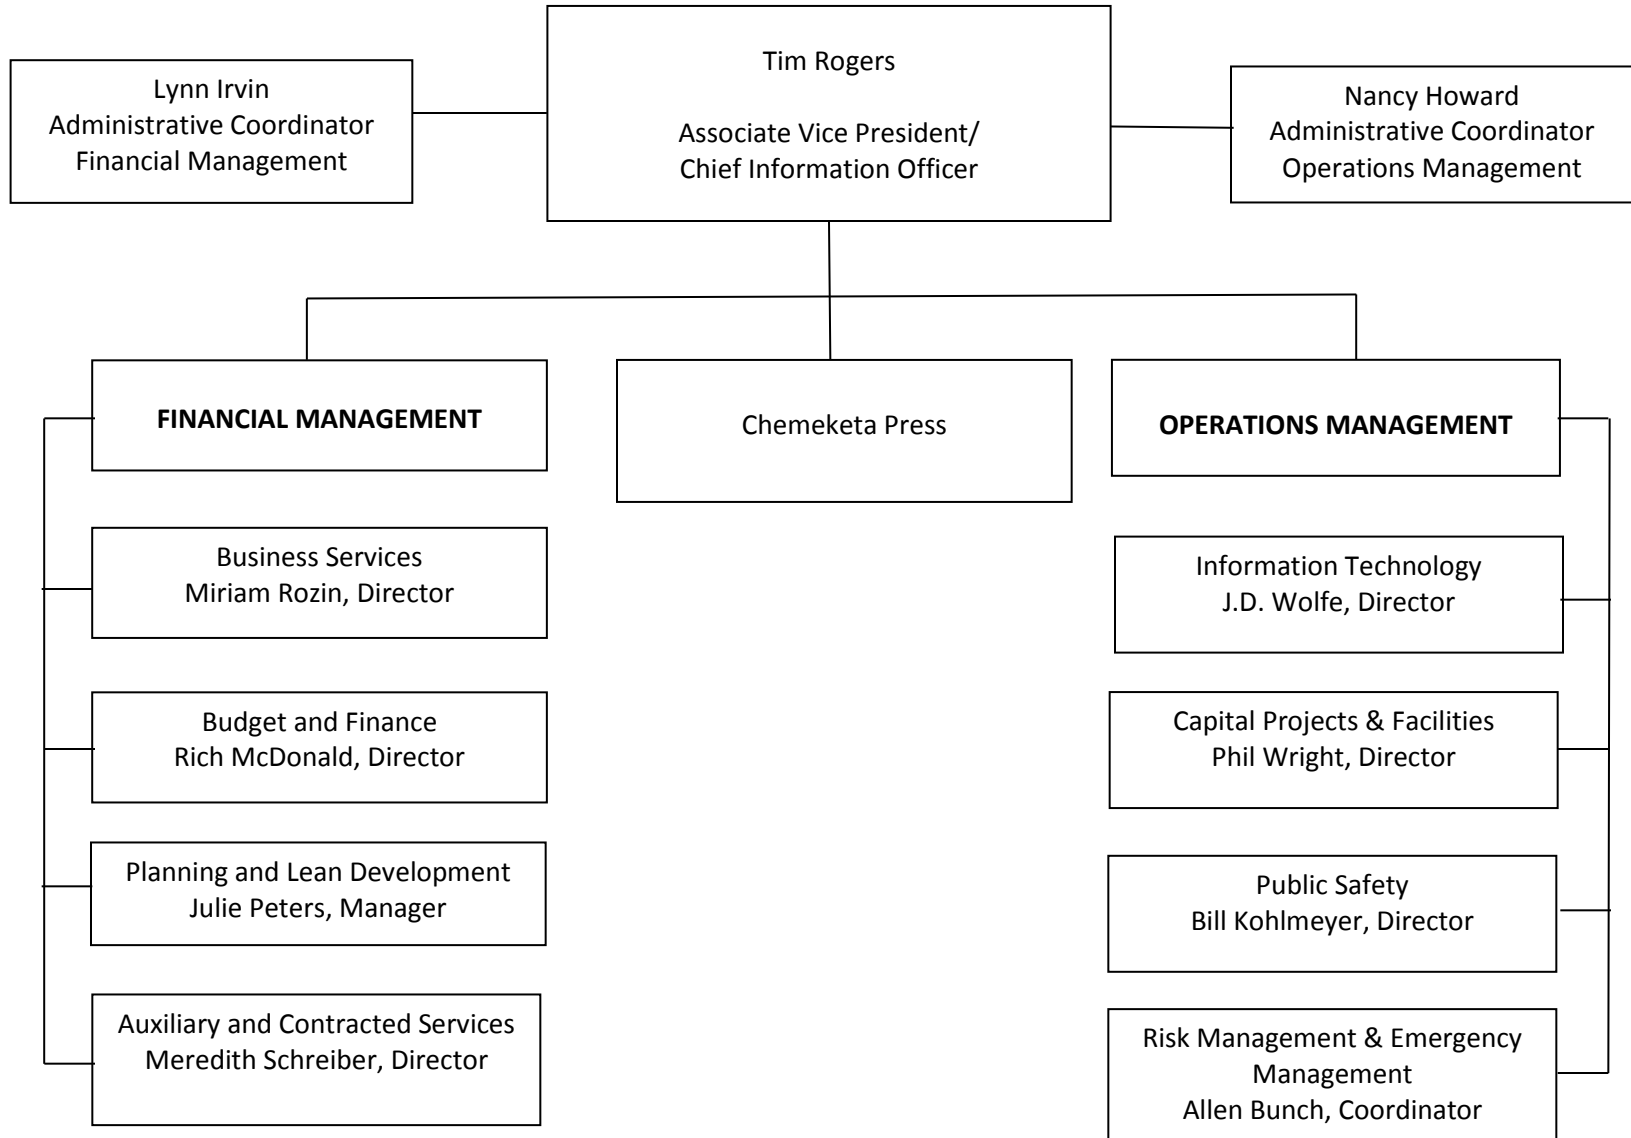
Lynn Irvin
Administrative Coordinator
Financial Management

Tim Rogers

Associate Vice President/
Chief Information Officer

Nancy Howard
Administrative Coordinator
Operations Management

**FINANCIAL MANAGEMENT**

Chemeketa Press

**OPERATIONS MANAGEMENT**

Business Services
Miriam Rozin, Director

Budget and Finance
Rich McDonald, Director

Planning and Lean Development
Julie Peters, Manager

Auxiliary and Contracted Services
Meredith Schreiber, Director

Information Technology
J.D. Wolfe, Director

Capital Projects & Facilities
Phil Wright, Director

Public Safety
Bill Kohlmeyer, Director

Risk Management & Emergency Management
Allen Bunch, Coordinator